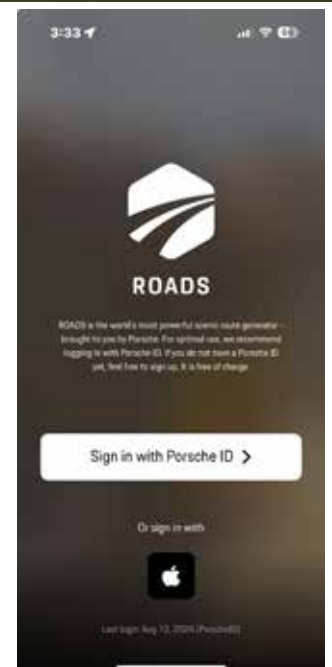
3:33

ROADS

ROADS is the world's most powerful scenic route generator – brought to you by Porsche. For optimal use, we recommend logging in with Porsche ID. If you do not have a Porsche ID yet, feel free to sign up. It is free of charge.

Sign in with Porsche ID >

Or sign in with

Last login: Aug 12, 2024 (PorscheID)